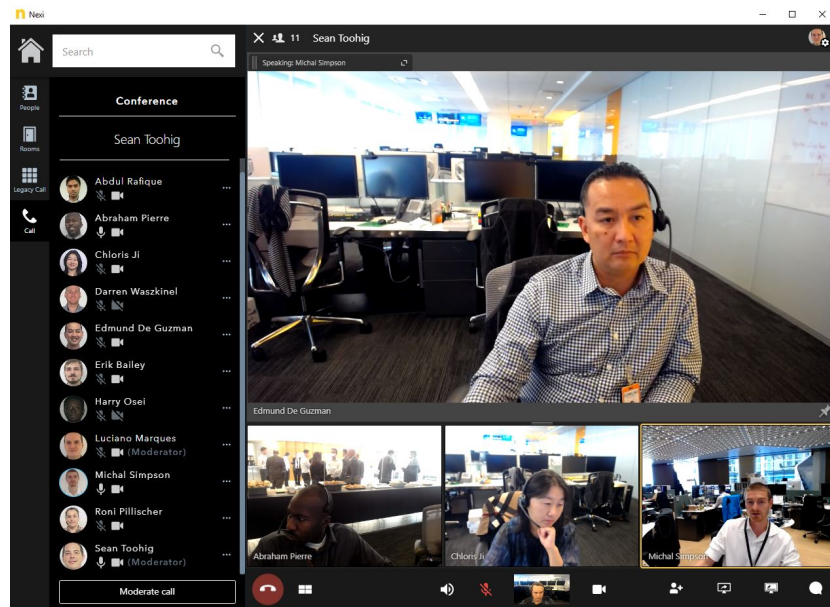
Nexi

Search

People
Rooms
Legacy Call
Call

Conference

Sean Toohig

Abdul Rafique
Abraham Pierre
Chloris Ji
Darren Waszkinel
Edmund De Guzman
Erik Bailey
Harry Osei
Luciano Marques
(Moderator)
Michal Simpson
Roni Pillischer
Sean Toohig
(Moderator)

Moderate call

11 Sean Toohig

Speaking: Michal Simpson

Edmund De Guzman

Abraham Pierre
Chloris Ji
Michal Simpson